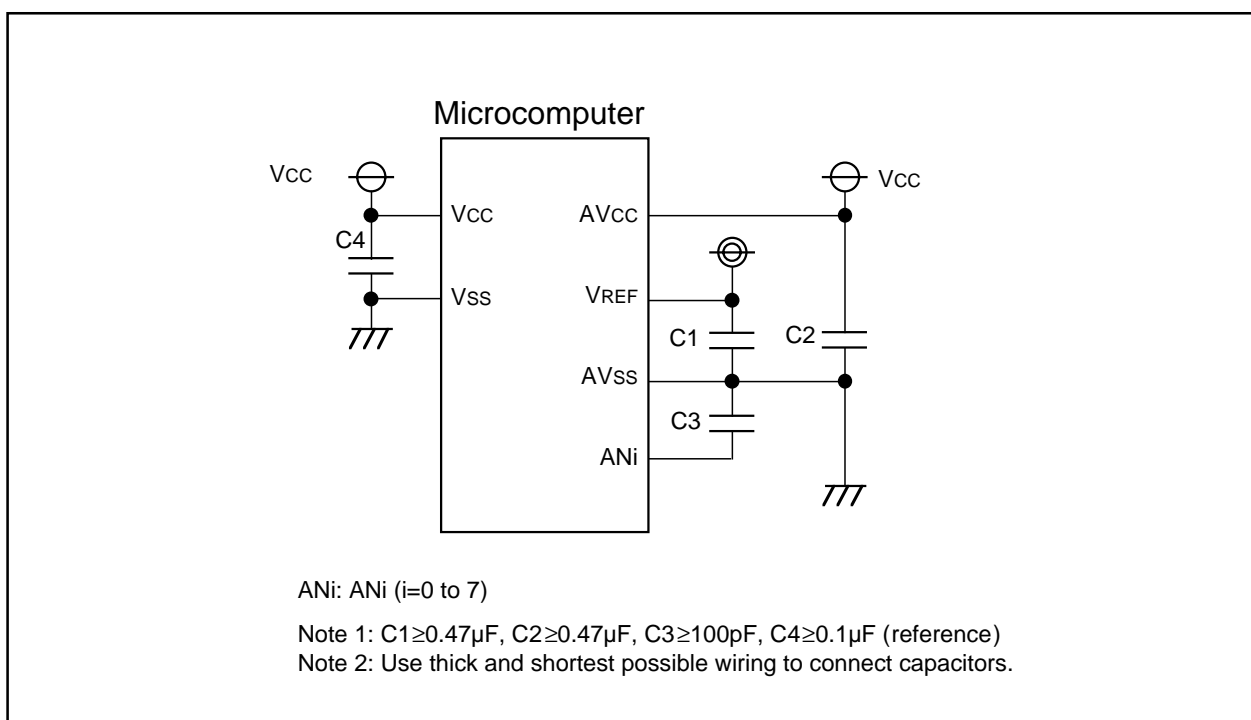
Microcomputer

VCC

VCC

C4

VSS

AVCC

VCC

VREF

C1

C2

AVSS

C3

ANi

ANi: ANi (i=0 to 7)

Note 1: C1≥0.47µF, C2≥0.47µF, C3≥100pF, C4≥0.1µF (reference)
Note 2: Use thick and shortest possible wiring to connect capacitors.